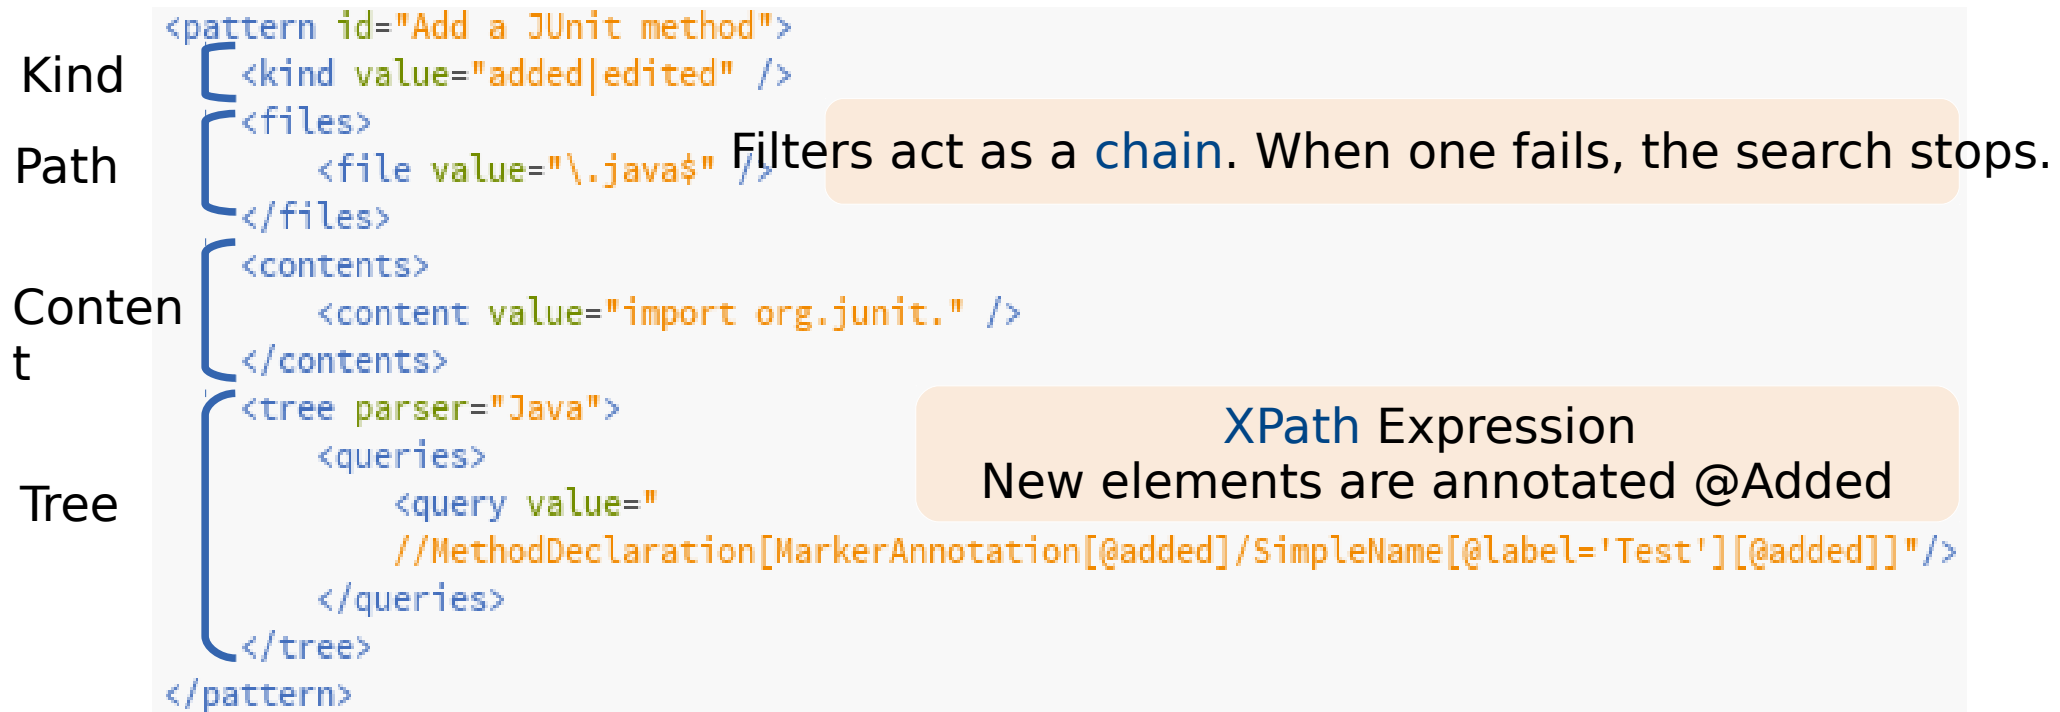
<pattern id="Add a JUnit method">

Kind
<kind value="added|edited" />

Path
<files>
<file value="\.java$" />
</files>

Filters act as a chain. When one fails, the search stops.

Conten
t
<contents>
<content value="import org.junit." />
</contents>

Tree
<tree parser="Java">
<queries>
<query value="
//MethodDeclaration[MarkerAnnotation[@added]/SimpleName[@label='Test'][@added]]"/>
</queries>
</tree>
</pattern>

XPath Expression
New elements are annotated @Added